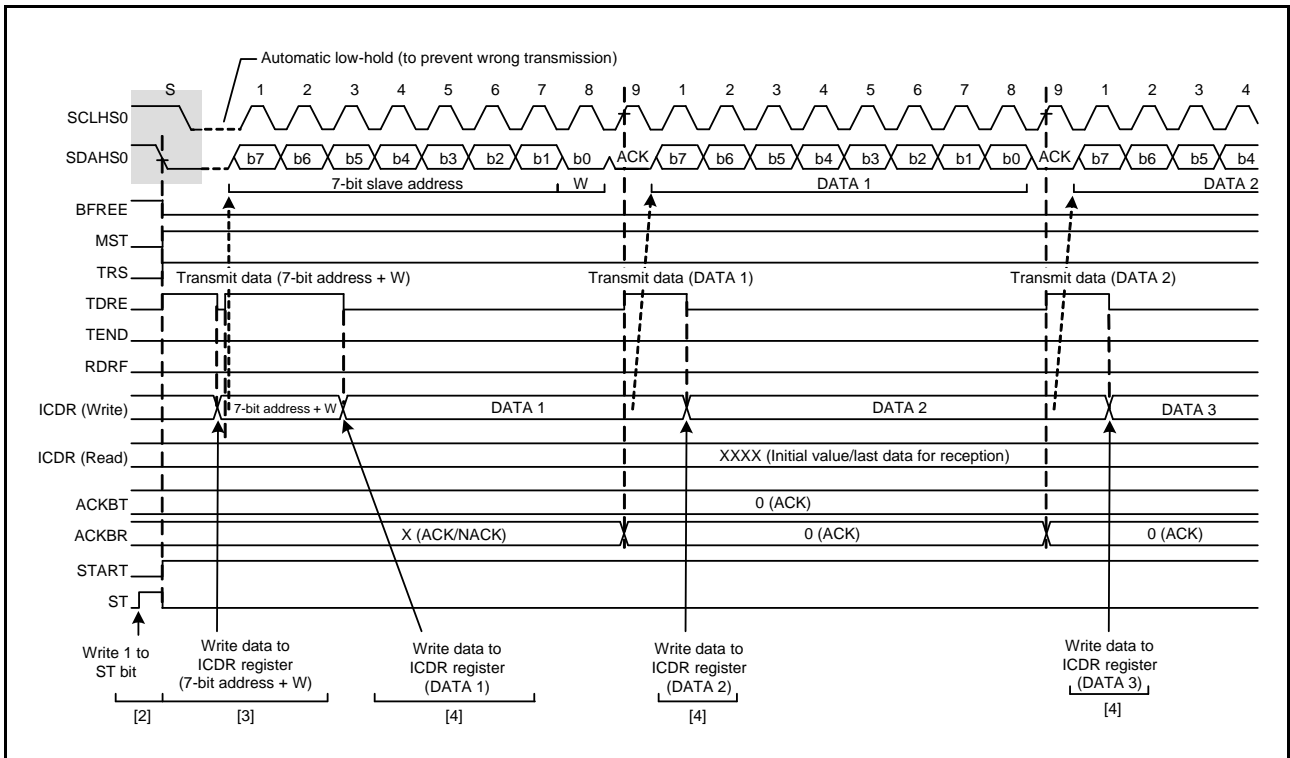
Automatic low-hold (to prevent wrong transmission)

S 1 2 3 4 5 6 7 8 9 1 2 3 4 5 6 7 8 9 1 2 3 4

SCLHS0

SDAHS0

b7 b6 b5 b4 b3 b2 b1 b0 ACK b7 b6 b5 b4 b3 b2 b1 b0 ACK b7 b6 b5 b4

7-bit slave address W DATA 1 DATA 2

BFREE

MST

TRS

Transmit data (7-bit address + W) Transmit data (DATA 1) Transmit data (DATA 2)

TDRE

TEND

RDRF

ICDR (Write) 7-bit address + W DATA 1 DATA 2 DATA 3

ICDR (Read) XXXX (Initial value/last data for reception)

ACKBT 0 (ACK)

ACKBR X (ACK/NACK) 0 (ACK) 0 (ACK)

START

ST

Write 1 to ST bit

Write data to ICDR register (7-bit address + W)

Write data to ICDR register (DATA 1)

Write data to ICDR register (DATA 2)

Write data to ICDR register (DATA 3)

[2] [3] [4] [4] [4]